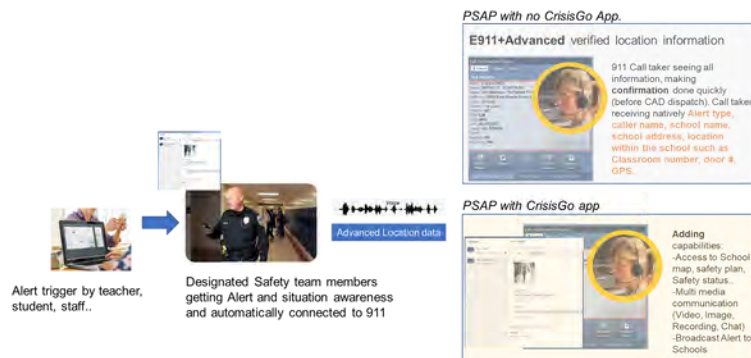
PSAP with no CrisisGo App.

E911+Advanced verified location information

911 Call taker seeing all information, making confirmation done quickly (before CAD dispatch). Call taker receiving natively Alert type, caller name, school name, school address, location within the school such as Classroom number, door #, GPS.

PSAP with CrisisGo app

Adding capabilities:
-Access to School map, safety plan, Safety status..
-Multi media communication (Video, Image, Recording, Chat)
-Broadcast Alert to Schools

Advanced Location data

Alert trigger by teacher, student, staff..

Designated Safety team members getting Alert and situation awareness and automatically connected to 911